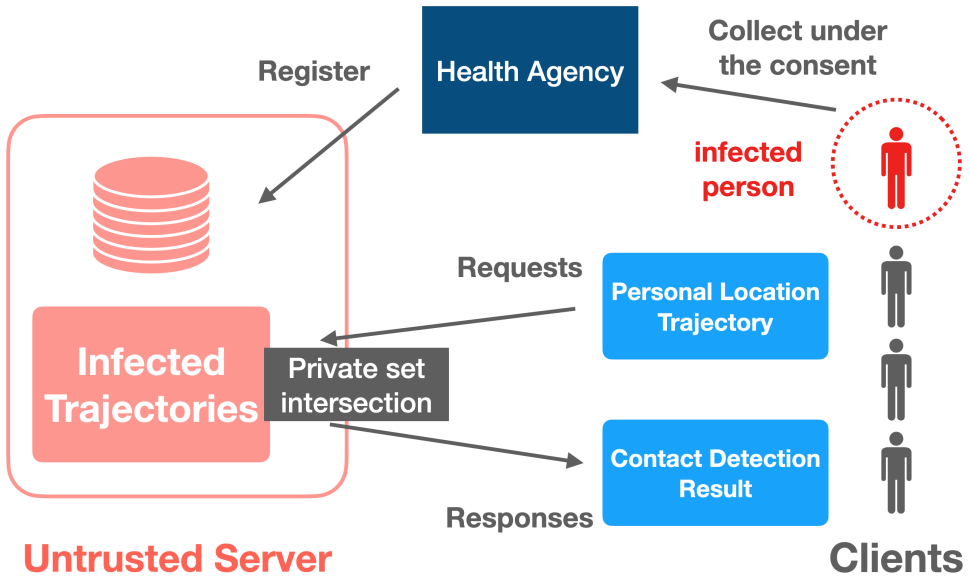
Health Agency

Collect under the consent

Register

infected person

Requests

Personal Location Trajectory

Infected Trajectories

Private set intersection

Contact Detection Result

Responses

Untrusted Server

Clients